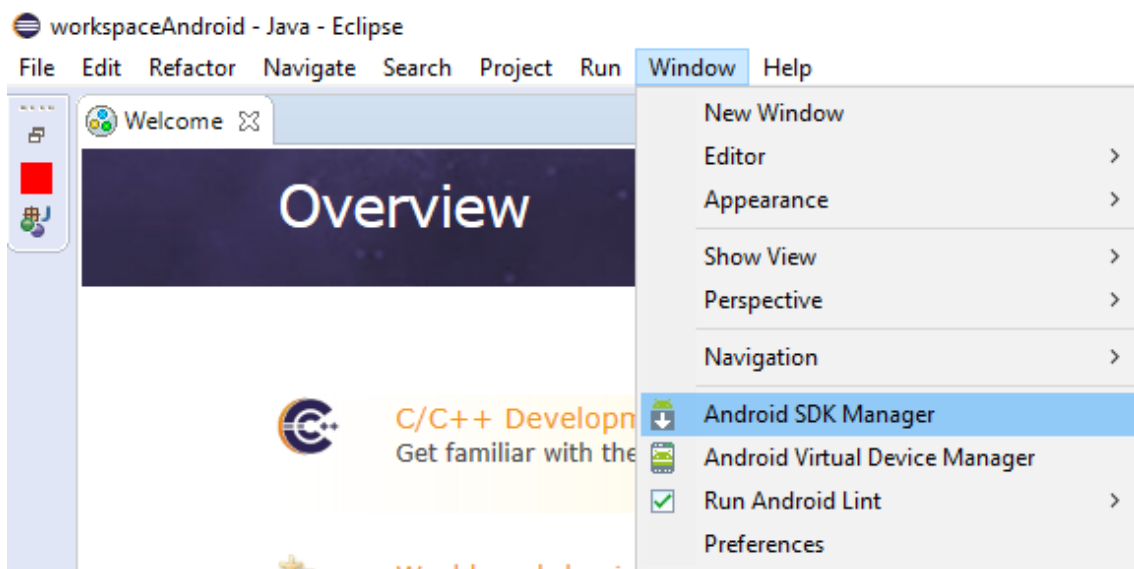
workspaceAndroid - Java - Eclipse

File Edit Refactor Navigate Search Project Run Window Help

Welcome

Overview

C/C++ Developm
Get familiar with the

New Window
Editor
Appearance
Show View
Perspective
Navigation
Android SDK Manager
Android Virtual Device Manager
Run Android Lint
Preferences